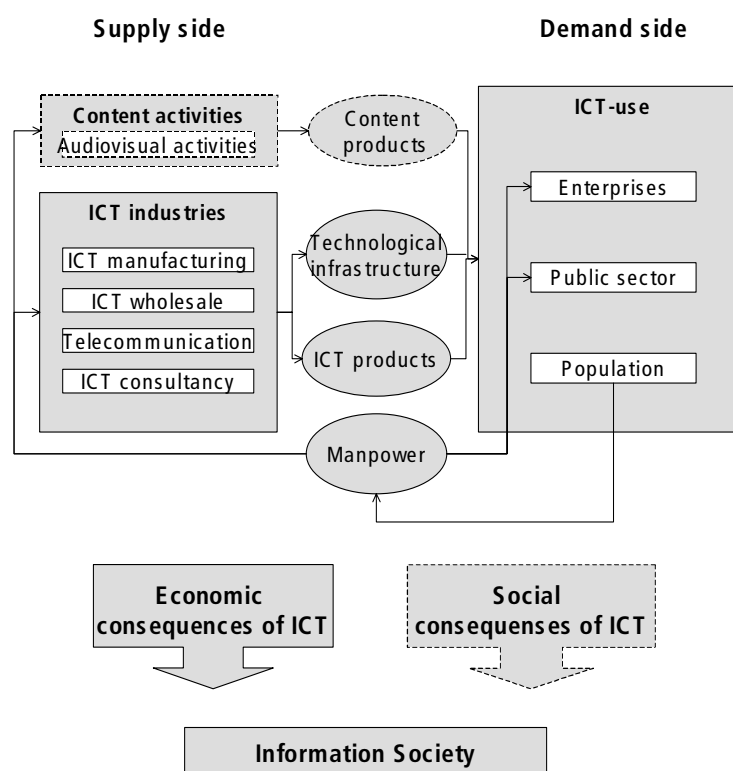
Supply side

Demand side

Content activities
Audiovisual activities

Content products

ICT-use

ICT industries

ICT manufacturing

ICT wholesale

Telecommunication

ICT consultancy

Technological infrastructure

ICT products

Enterprises

Public sector

Population

Manpower

Economic consequences of ICT

Social consequenses of ICT

Information Society